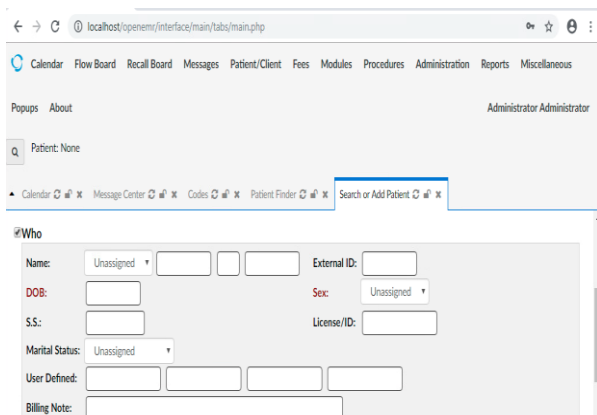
localhost/openemr/interface/main/tabs/main.php

Calendar Flow Board Recall Board Messages Patient/Client Fees Modules Procedures Administration Reports Miscellaneous

Popups About

Administrator Administrator

Patient: None

Calendar Message Center Codes Patient Finder Search or Add Patient

Who

Name: Unassigned

External ID:

DOB:

Sex: Unassigned

S.S.:

License/ID:

Marital Status: Unassigned

User Defined:

Billing Note: